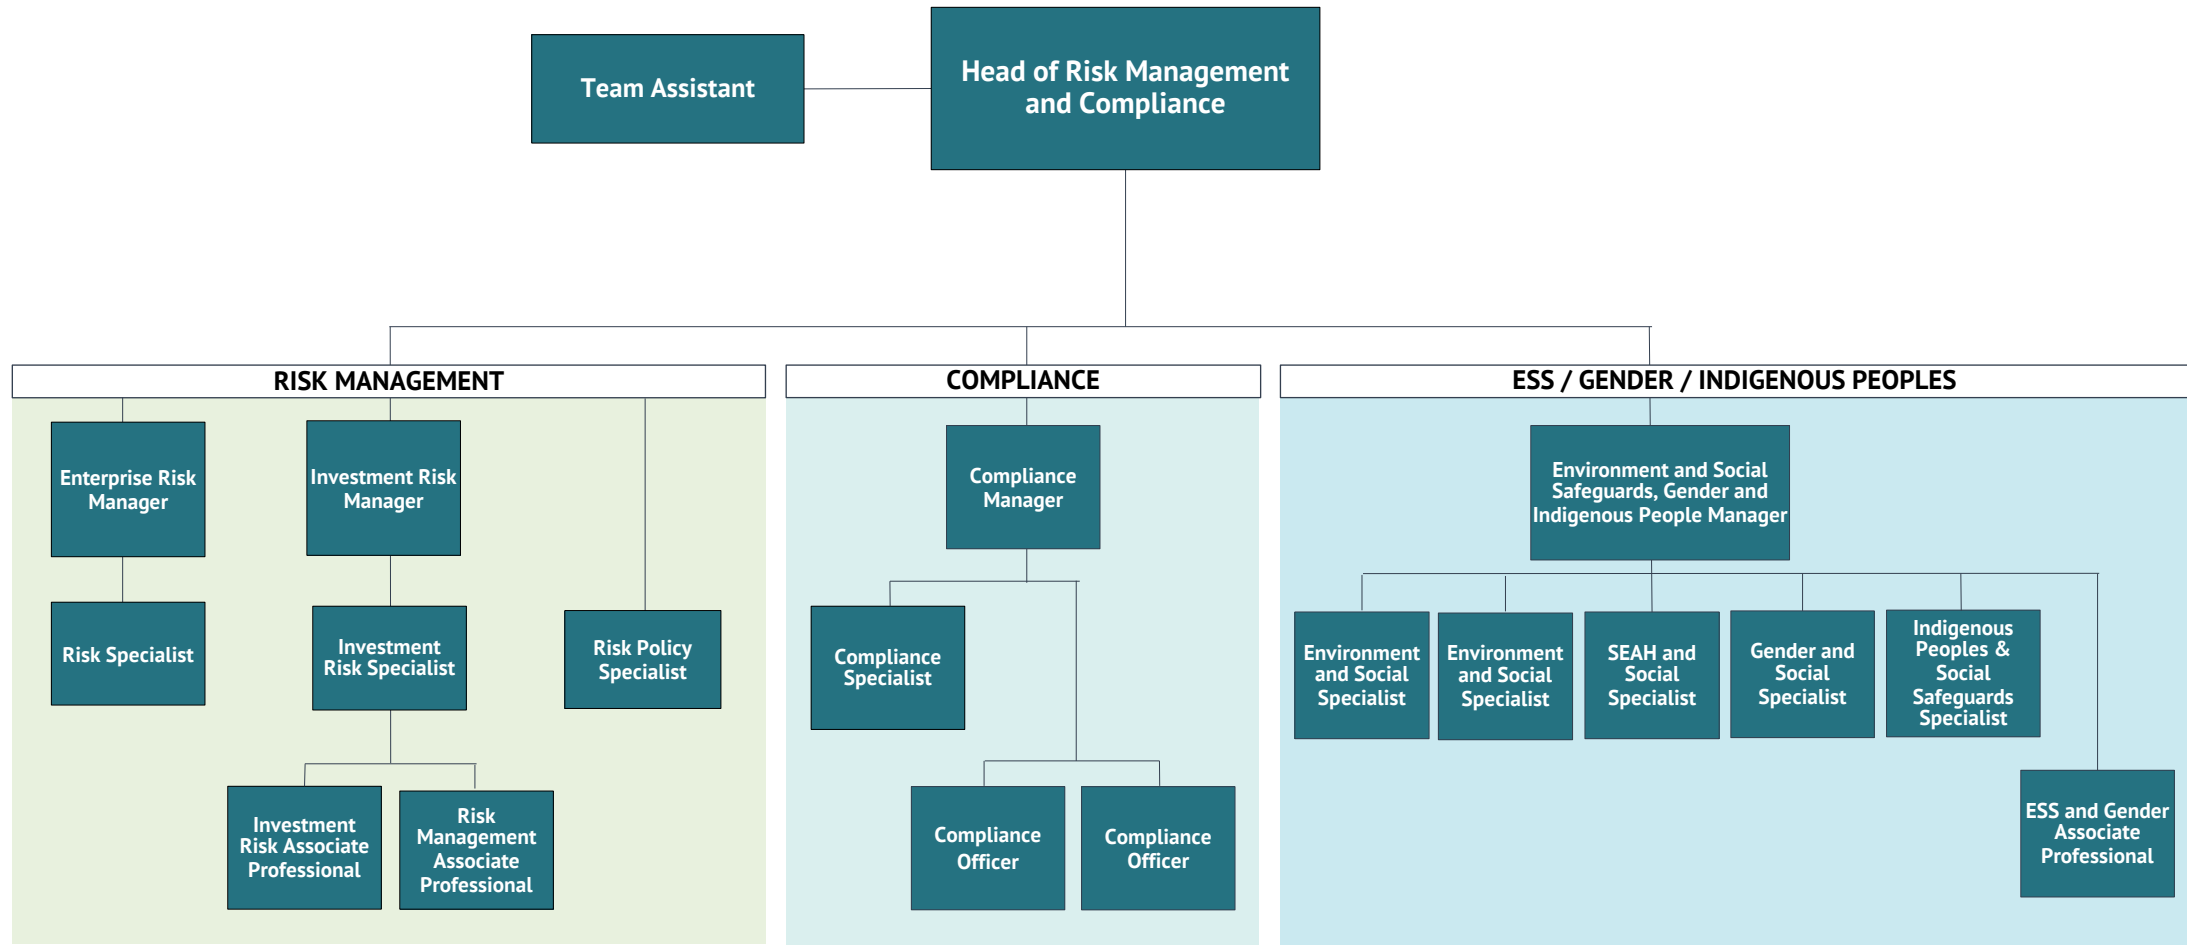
Team Assistant

Head of Risk Management and Compliance

RISK MANAGEMENT

Enterprise Risk Manager

Risk Specialist

Investment Risk Manager

Investment Risk Specialist

Investment Risk Associate Professional

Risk Management Associate Professional

Risk Policy Specialist

COMPLIANCE

Compliance Manager

Compliance Specialist

Compliance Officer

Compliance Officer

ESS / GENDER / INDIGENOUS PEOPLES

Environment and Social Safeguards, Gender and Indigenous People Manager

Environment and Social Specialist

Environment and Social Specialist

SEAH and Social Specialist

Gender and Social Specialist

Indigenous Peoples & Social Safeguards Specialist

ESS and Gender Associate Professional